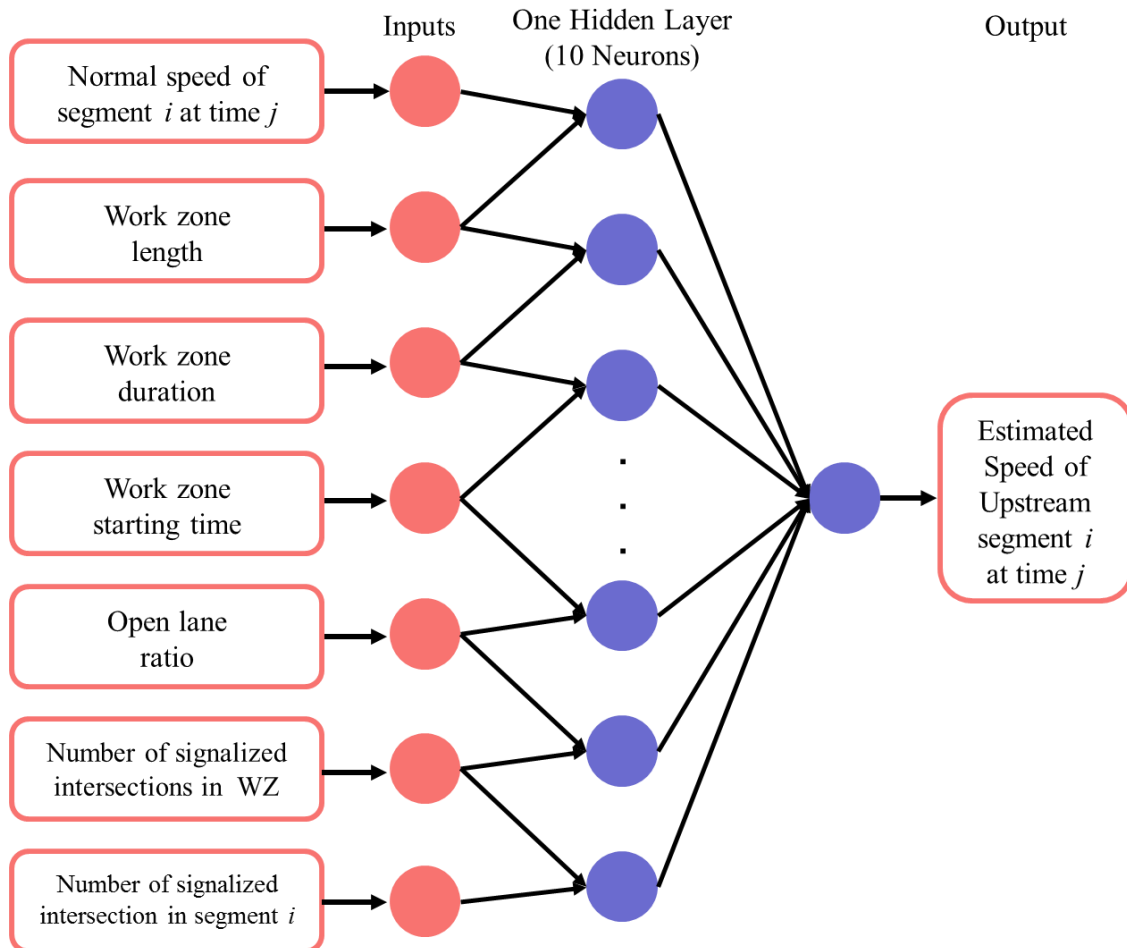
Inputs

One Hidden Layer
(10 Neurons)

Output

Normal speed of segment $i$ at time $j$

Work zone length

Work zone duration

Work zone starting time

Open lane ratio

Number of signalized intersections in WZ

Number of signalized intersection in segment $i$

.
.
.

Estimated Speed of Upstream segment $i$ at time $j$